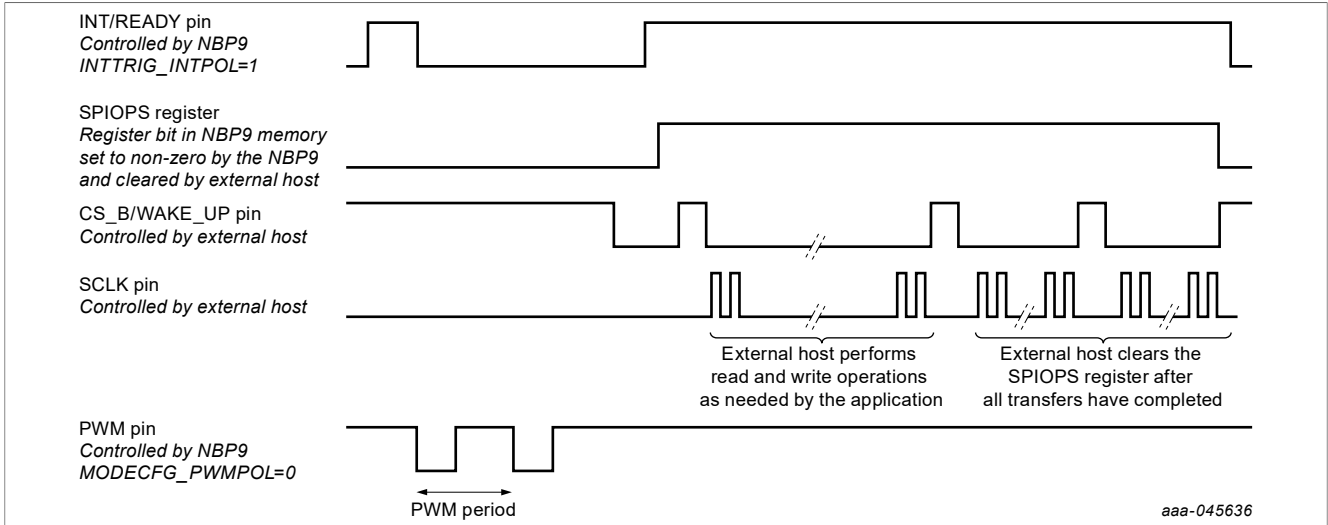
INT/READY pin
Controlled by NBP9
INTTRIG_INTPOL=1

SPIOPS register
Register bit in NBP9 memory
set to non-zero by the NBP9
and cleared by external host

CS_B/WAKE_UP pin
Controlled by external host

SCLK pin
Controlled by external host

External host performs
read and write operations
as needed by the application

External host clears the
SPIOPS register after
all transfers have completed

PWM pin
Controlled by NBP9
MODECFG_PWMPOL=0

PWM period

aaa-045636